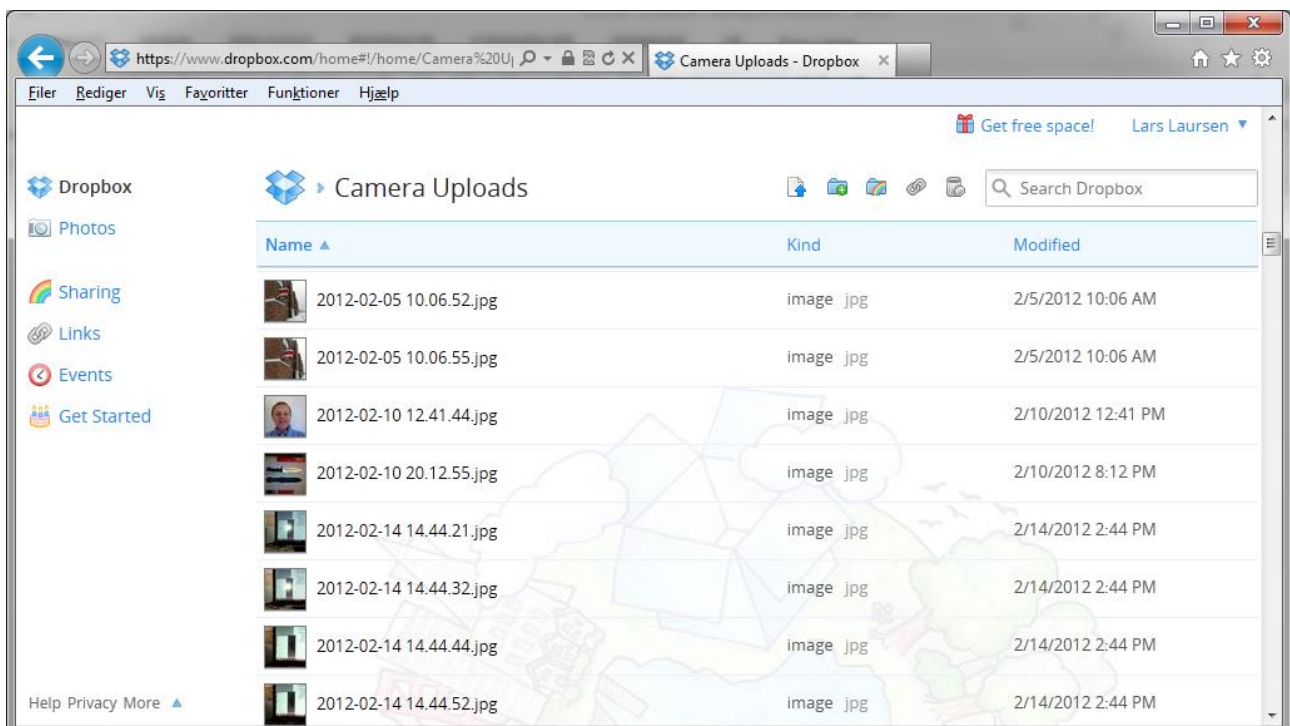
https://www.dropbox.com/home#!/home/Camera%20U|

Camera Uploads - Dropbox

Filer Rediger Vis Favoritter Funktioner Hjælp

Get free space! Lars Laursen ▼

Dropbox

Photos

Sharing

Links

Events

Get Started

Help Privacy More ▲

Camera Uploads

Search Dropbox

| Name ▲ | Kind | Modified |
|---|---|---|
| 2012-02-05 10.06.52.jpg | image jpg | 2/5/2012 10:06 AM |
| 2012-02-05 10.06.55.jpg | image jpg | 2/5/2012 10:06 AM |
| 2012-02-10 12.41.44.jpg | image jpg | 2/10/2012 12:41 PM |
| 2012-02-10 20.12.55.jpg | image jpg | 2/10/2012 8:12 PM |
| 2012-02-14 14.44.21.jpg | image jpg | 2/14/2012 2:44 PM |
| 2012-02-14 14.44.32.jpg | image jpg | 2/14/2012 2:44 PM |
| 2012-02-14 14.44.44.jpg | image jpg | 2/14/2012 2:44 PM |
| 2012-02-14 14.44.52.jpg | image jpg | 2/14/2012 2:44 PM |